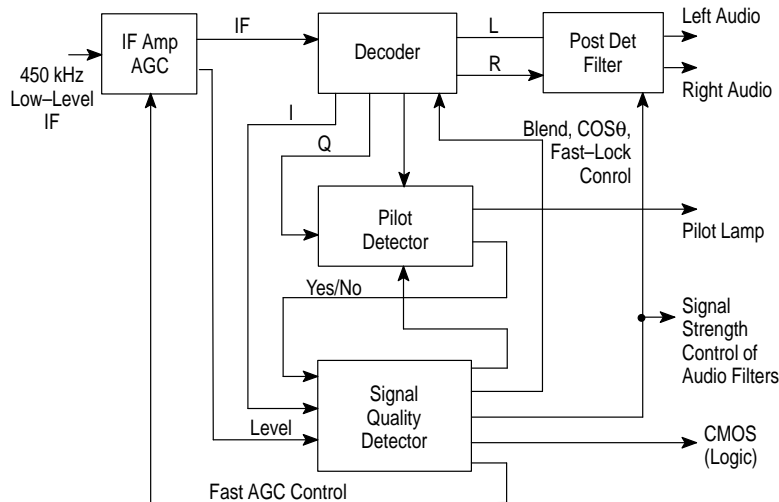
450 kHz Low–Level IF

IF Amp AGC

IF

Decoder

L

R

Post Det Filter

Left Audio

Right Audio

I

Q

Blend, COS$\theta$, Fast–Lock Conrol

Pilot Detector

Pilot Lamp

Yes/No

Signal Strength Control of Audio Filters

Level

Signal Quality Detector

CMOS (Logic)

Fast AGC Control